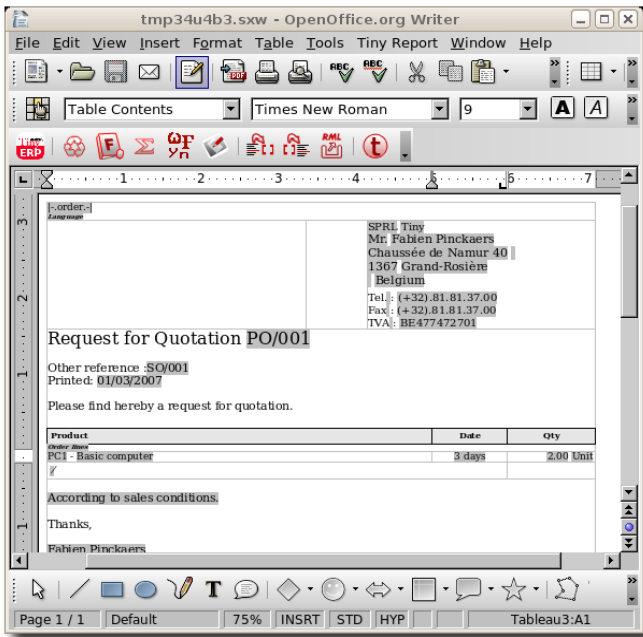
tmp34u4b3.sxw - OpenOffice.org Writer

File Edit View Insert Format Table Tools Tiny Report Window Help

Table Contents | Times New Roman | 9

[-.order.-]
Language

SPRL Tiny
Mr. Fabien Pinckaers
Chaussée de Namur 40
1367 Grand-Rosière
Belgium

Tel. : (+32).81.81.37.00
Fax : (+32).81.81.37.00
TVA : BE477472701

Request for Quotation PO/001

Other reference :SO/001
Printed: 01/03/2007

Please find hereby a request for quotation.

| Product | Date | Qty |
|---|---|---|
| Order lines | | |
| PC1 - Basic computer | 3 days | 2.00 Unit |
| / | | |

According to sales conditions.

Thanks,

Fabien Pinckaers

Page 1 / 1 | Default | 75% | INSRT | STD | HYP | Tableau3:A1